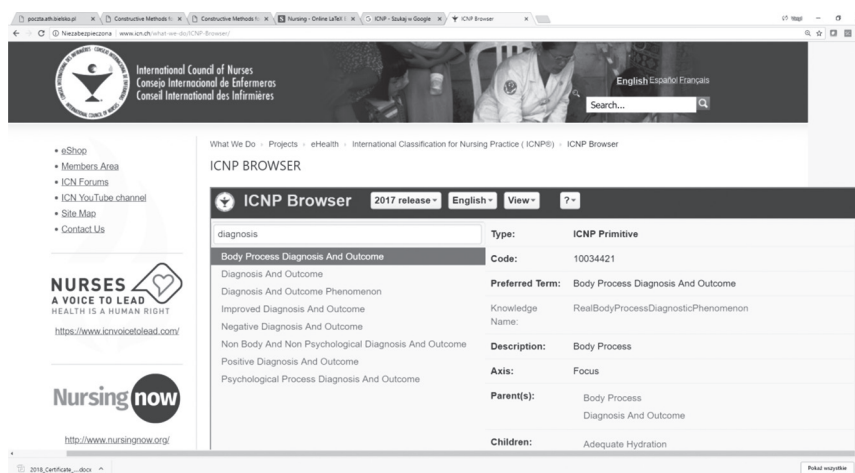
poczta.ath.bielsko.pl × | Constructive Methods fc × | Constructive Methods fc × | Nursing - Online LaTeX × | ICNP - Szukaj w Google × | ICNP Browser ×

Niezabezpieczona | www.icn.ch/what-we-do/ICNP-Browser/

International Council of Nurses
Consejo Internacional de Enfermeras
Conseil International des Infirmières

English Español Français

Search...

• eShop
• Members Area
• ICN Forums
• ICN YouTube channel
• Site Map
• Contact Us

NURSES
A VOICE TO LEAD
HEALTH IS A HUMAN RIGHT
https://www.icnvoicetolead.com/

Nursing now

http://www.nursingnow.org/

What We Do › Projects › eHealth › International Classification for Nursing Practice ( ICNP®) › ICNP Browser

ICNP BROWSER

ICNP Browser 2017 release English View ?

diagnosis

Body Process Diagnosis And Outcome
Diagnosis And Outcome
Diagnosis And Outcome Phenomenon
Improved Diagnosis And Outcome
Negative Diagnosis And Outcome
Non Body And Non Psychological Diagnosis And Outcome
Positive Diagnosis And Outcome
Psychological Process Diagnosis And Outcome

| | |
|---|---|
| Type: | ICNP Primitive |
| Code: | 10034421 |
| Preferred Term: | Body Process Diagnosis And Outcome |
| Knowledge Name: | RealBodyProcessDiagnosticPhenomenon |
| Description: | Body Process |
| Axis: | Focus |
| Parent(s): | Body Process<br>Diagnosis And Outcome |
| Children: | Adequate Hydration |

2018_Certificate_....docx

Pokaż wszystkie